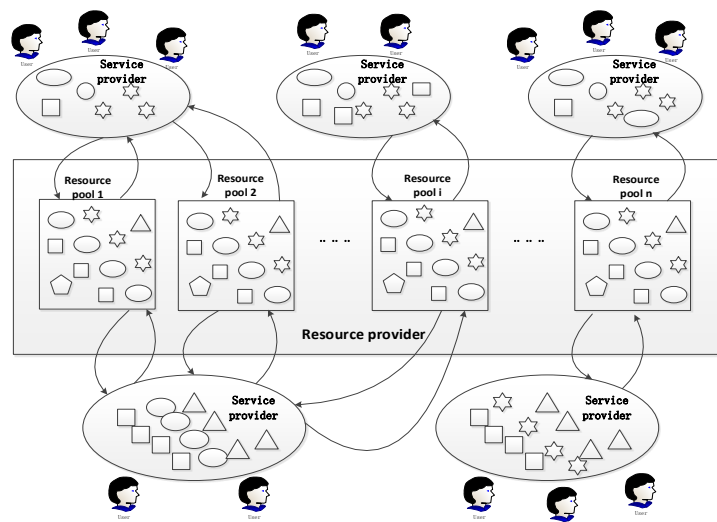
User
User
User
Service provider

User
User
User
Service provider

User
User
User
Service provider

Resource pool 1
Resource pool 2
.....
Resource pool i
.....
Resource pool n

Resource provider

Service provider
Service provider

User
User
User
User
User